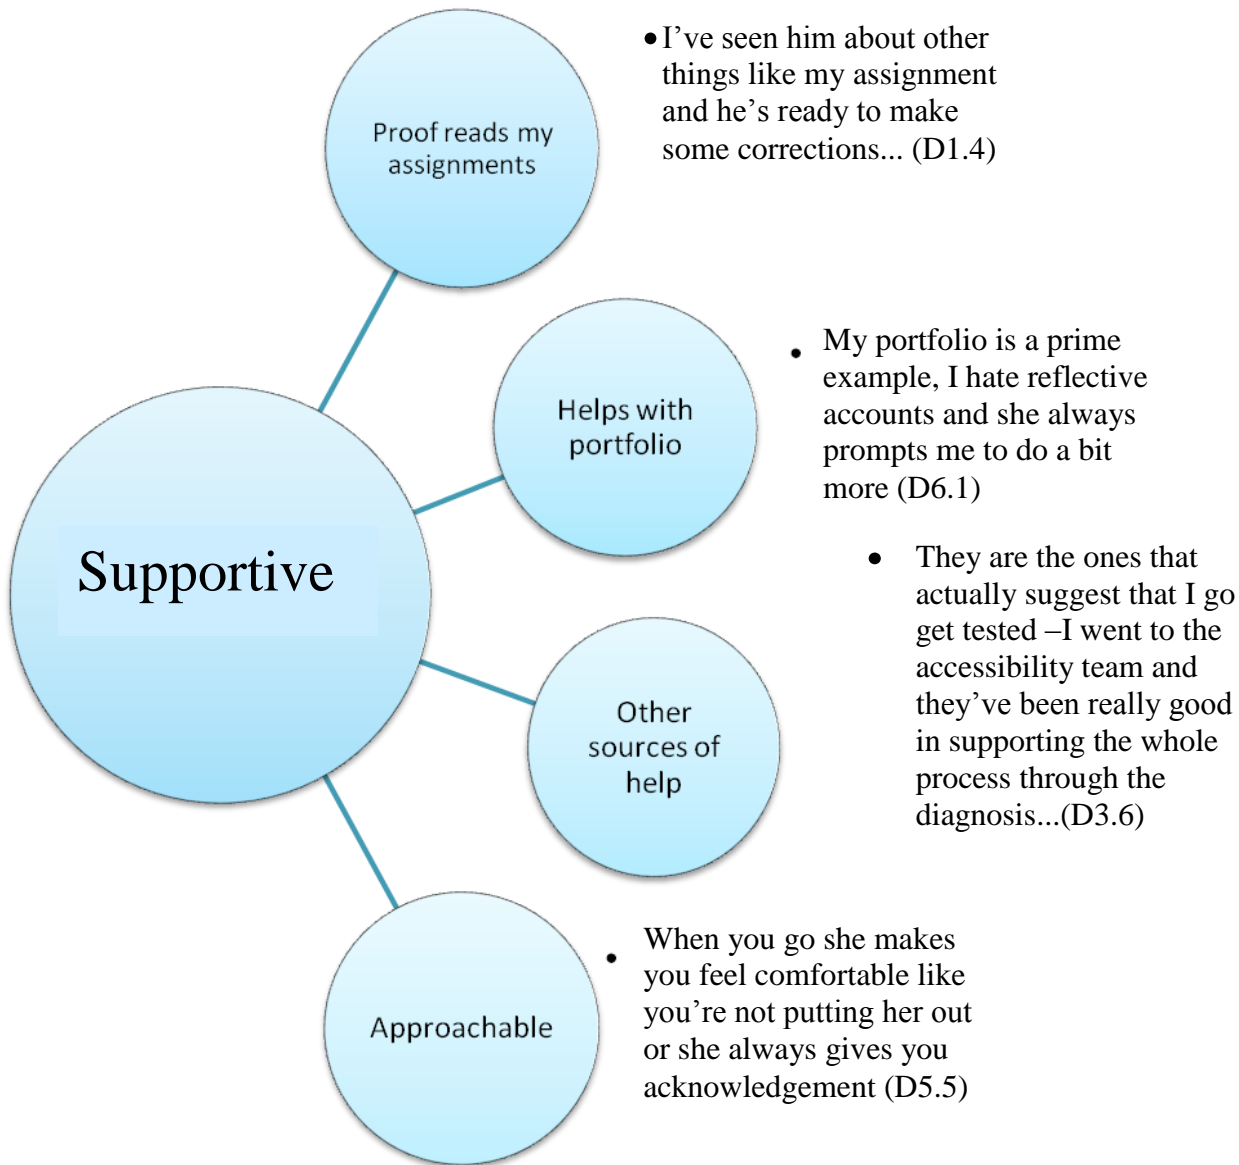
Supportive

Proof reads my assignments

• I’ve seen him about other things like my assignment and he’s ready to make some corrections... (D1.4)

Helps with portfolio

• My portfolio is a prime example, I hate reflective accounts and she always prompts me to do a bit more (D6.1)

Other sources of help

• They are the ones that actually suggest that I go get tested –I went to the accessibility team and they’ve been really good in supporting the whole process through the diagnosis...(D3.6)

Approachable

• When you go she makes you feel comfortable like you’re not putting her out or she always gives you acknowledgement (D5.5)